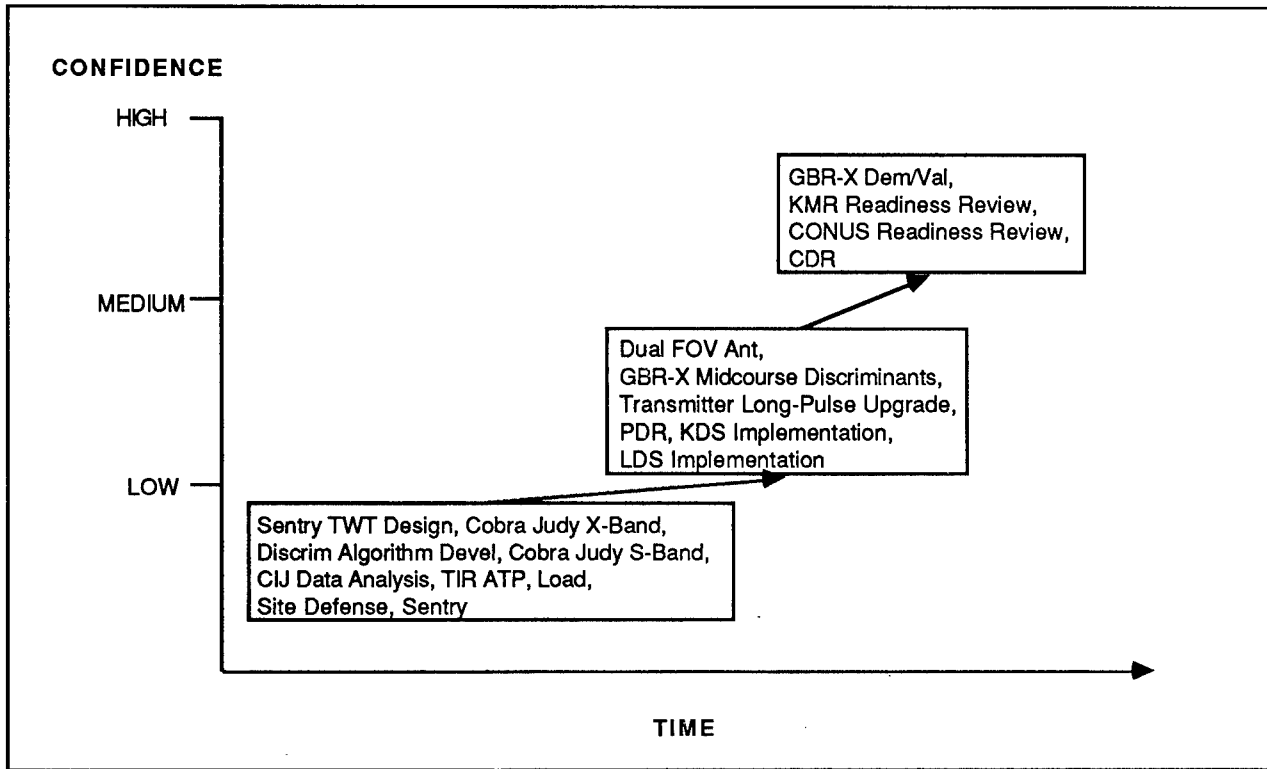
CONFIDENCE

HIGH

MEDIUM

LOW

GBR-X Dem/Val, KMR Readiness Review, CONUS Readiness Review, CDR

Dual FOV Ant, GBR-X Midcourse Discriminants, Transmitter Long-Pulse Upgrade, PDR, KDS Implementation, LDS Implementation

Sentry TWT Design, Cobra Judy X-Band, Discrim Algorithm Devel, Cobra Judy S-Band, CIJ Data Analysis, TIR ATP, Load, Site Defense, Sentry

TIME